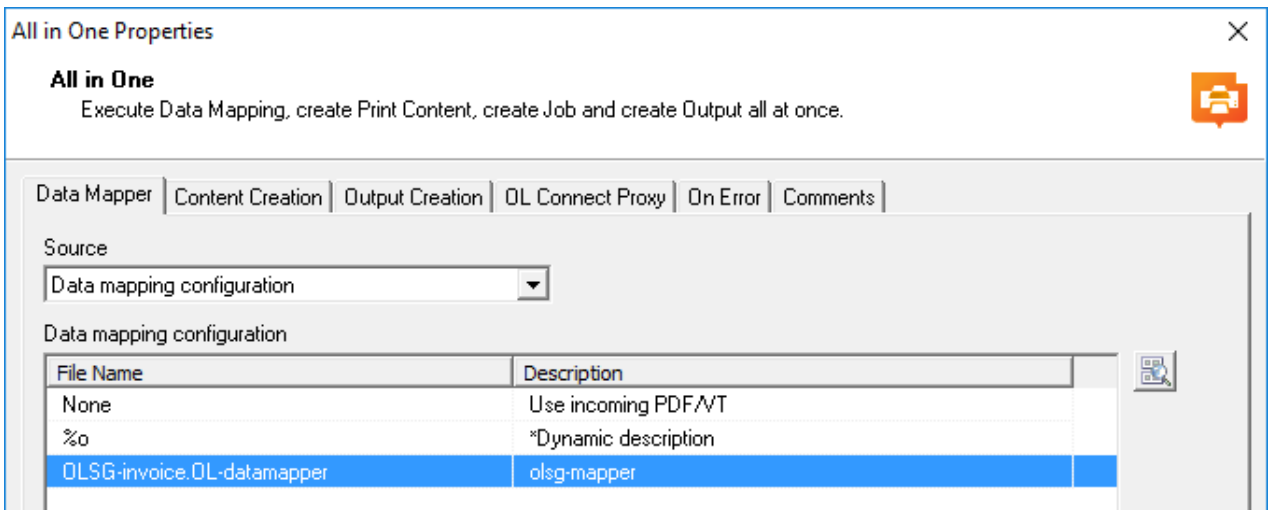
All in One Properties

All in One
Execute Data Mapping, create Print Content, create Job and create Output all at once.

Data Mapper | Content Creation | Output Creation | OL Connect Proxy | On Error | Comments

Source
Data mapping configuration

Data mapping configuration

| File Name | Description |
|---|---|
| None | Use incoming PDF/VT |
| %o | *Dynamic description |
| OLSG-invoice.OL-datamapper | olsg-mapper |